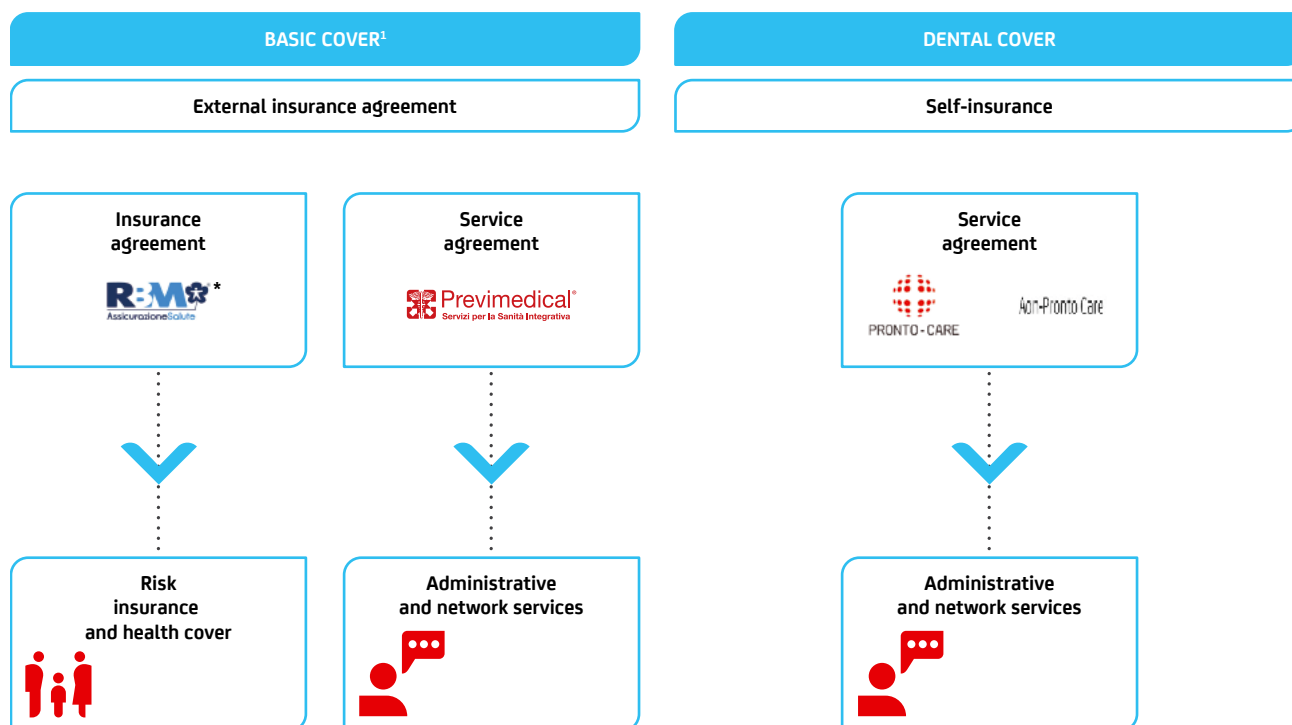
BASIC COVER$^1$

External insurance agreement

Insurance agreement

RBM *
AssicurazioneSalute

Service agreement

Previmedical®
Servizi per la Sanità Integrativa

Risk insurance and health cover

Administrative and network services

DENTAL COVER

Self-insurance

Service agreement

PRONTO-CARE

Aon-Pronto Care

Administrative and network services